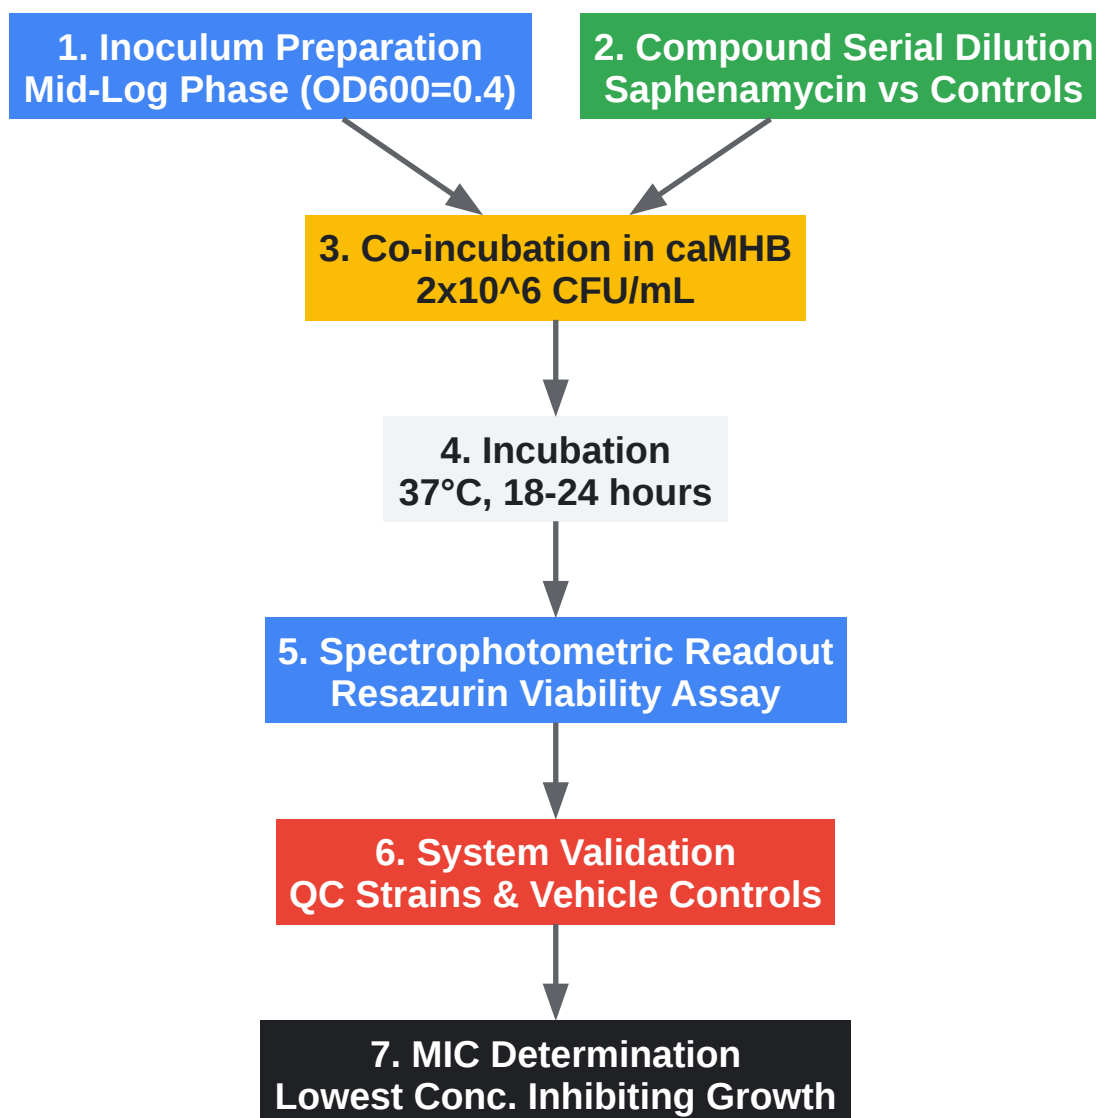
1. Inoculum Preparation
Mid-Log Phase (OD600=0.4)

2. Compound Serial Dilution
Saphenamycin vs Controls

3. Co-incubation in caMHB
2x10^6 CFU/mL

4. Incubation
37°C, 18-24 hours

5. Spectrophotometric Readout
Resazurin Viability Assay

6. System Validation
QC Strains & Vehicle Controls

7. MIC Determination
Lowest Conc. Inhibiting Growth